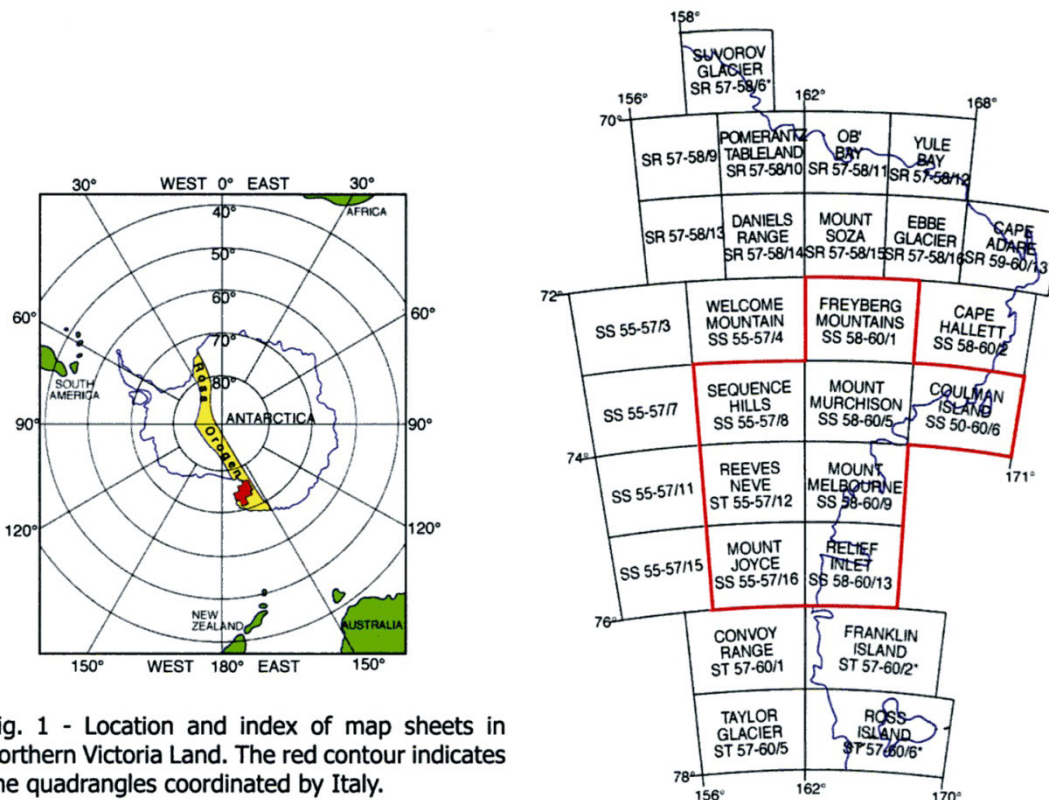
30° WEST 0° EAST 30°
AFRICA
40°
50°
60°
60° 60°
70°
Ross Orogen
80°
SOUTH AMERICA
ANTARCTICA
90° 90°
120° 120°
NEW ZEALAND
AUSTRALIA
150° WEST 180° EAST 150°

ig. 1 - Location and index of map sheets in orthern Victoria Land. The red contour indicates he quadrangles coordinated by Italy.

158°
SUVOROV GLACIER SR 57-58/6*
156° 162° 168°
70°
SR 57-58/9
POMERANTZ TABLELAND SR 57-58/10
OB' BAY SR 57-58/11
YULE BAY SR 57-58/12
SR 57-58/13
DANIELS RANGE SR 57-58/14
MOUNT SOZA SR 57-58/15
EBBE GLACIER SR 57-58/16
CAPE ADARE SR 59-60/13
72°
SS 55-57/3
WELCOME MOUNTAIN SS 55-57/4
FREYBERG MOUNTAINS SS 58-60/1
CAPE HALLETT SS 58-60/2
SS 55-57/7
SEQUENCE HILLS SS 55-57/8
MOUNT MURCHISON SS 58-60/5
COULMAN ISLAND SS 50-60/6
74°
171°
SS 55-57/11
REEVES NEVE ST 55-57/12
MOUNT MELBOURNE SS 58-60/9
SS 55-57/15
MOUNT JOYCE SS 55-57/16
RELIEF INLET SS 58-60/13
76°
CONVOY RANGE ST 57-60/1
FRANKLIN ISLAND ST 57-60/2*
TAYLOR GLACIER ST 57-60/5
ROSS ISLAND ST 57-60/6*
78°
156° 162° 170°